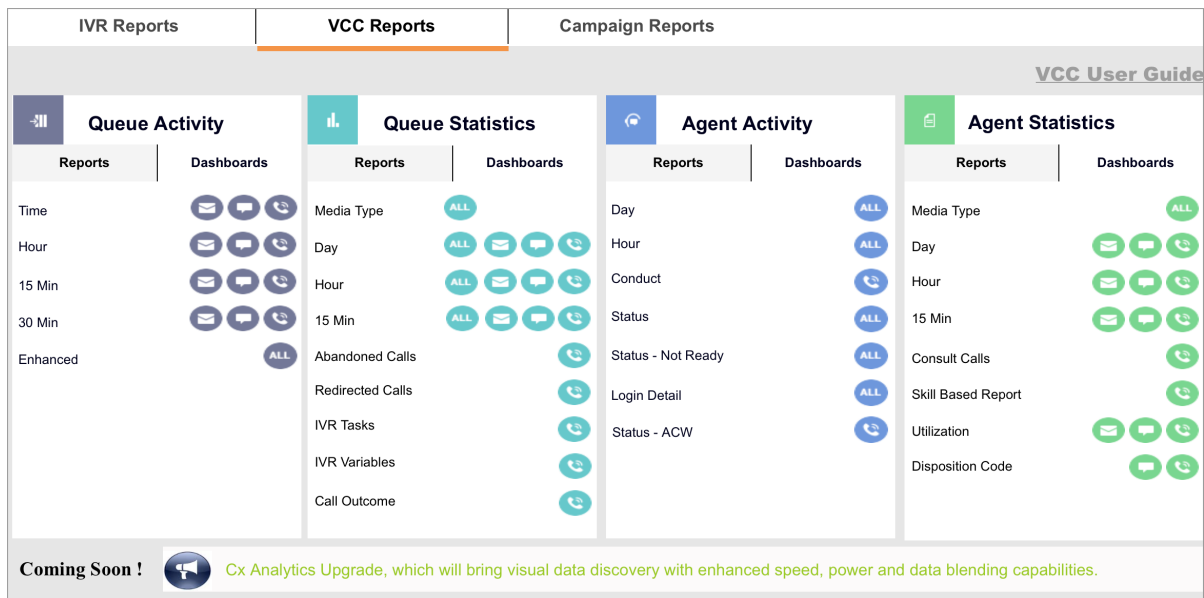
IVR Reports | VCC Reports | Campaign Reports

VCC User Guide

Queue Activity

Reports | Dashboards

Time
Hour
15 Min
30 Min
Enhanced ALL

Queue Statistics

Reports | Dashboards

Media Type ALL
Day ALL
Hour ALL
15 Min ALL
Abandoned Calls
Redirected Calls
IVR Tasks
IVR Variables
Call Outcome

Agent Activity

Reports | Dashboards

Day ALL
Hour ALL
Conduct
Status ALL
Status - Not Ready ALL
Login Detail ALL
Status - ACW

Agent Statistics

Reports | Dashboards

Media Type ALL
Day
Hour
15 Min
Consult Calls
Skill Based Report
Utilization
Disposition Code

Coming Soon ! Cx Analytics Upgrade, which will bring visual data discovery with enhanced speed, power and data blending capabilities.